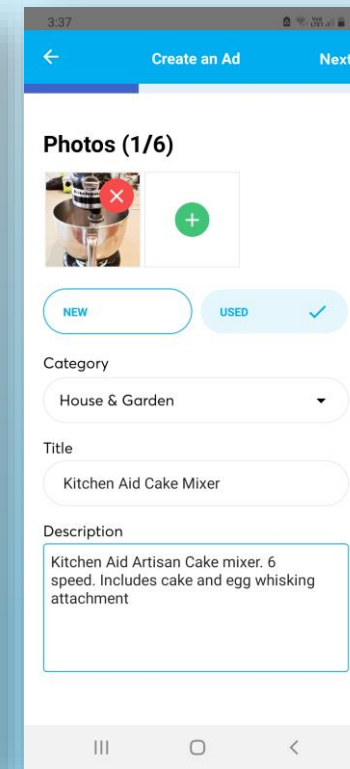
3:37

Create an Ad

Next

Photos (1/6)

NEW

USED

Category

House & Garden

Title

Kitchen Aid Cake Mixer

Description

Kitchen Aid Artisan Cake mixer. 6 speed. Includes cake and egg whisking attachment